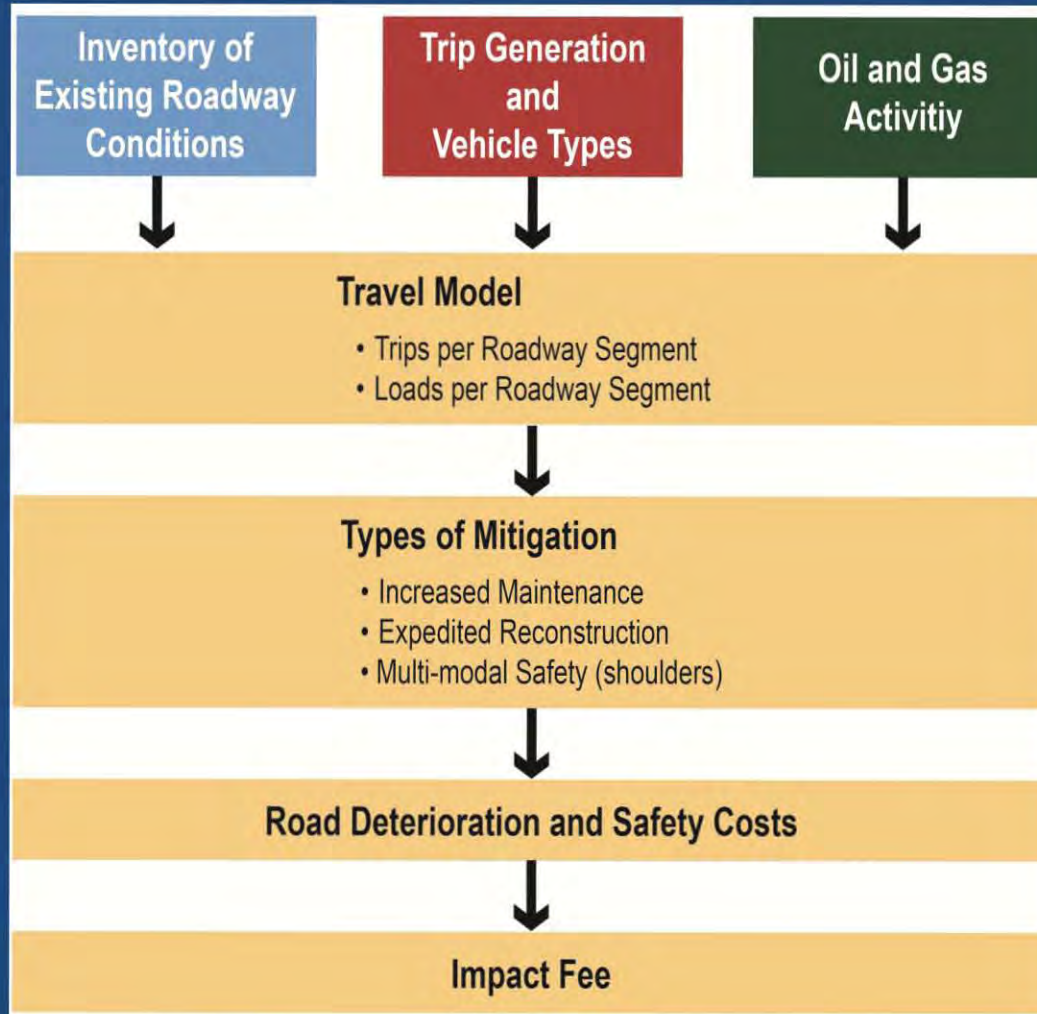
Inventory of Existing Roadway Conditions

Trip Generation and Vehicle Types

Oil and Gas Activitiy

Travel Model
• Trips per Roadway Segment
• Loads per Roadway Segment

Types of Mitigation
• Increased Maintenance
• Expedited Reconstruction
• Multi-modal Safety (shoulders)

Road Deterioration and Safety Costs

Impact Fee